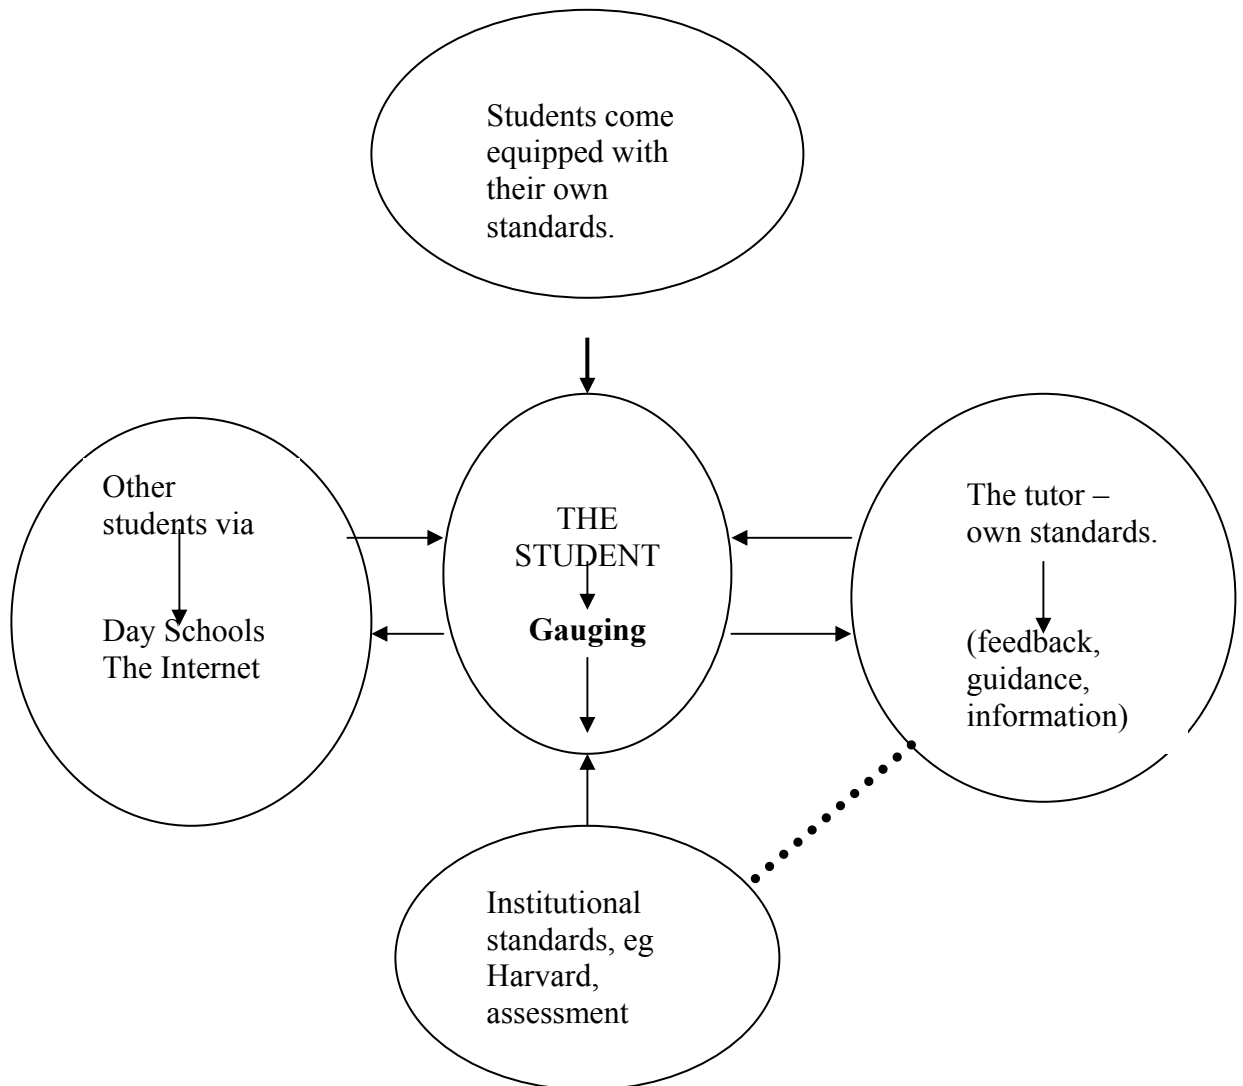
Students come equipped with their own standards.

Other students via

Day Schools
The Internet

THE STUDENT

**Gauging**

The tutor – own standards.

(feedback, guidance, information)

Institutional standards, eg Harvard, assessment